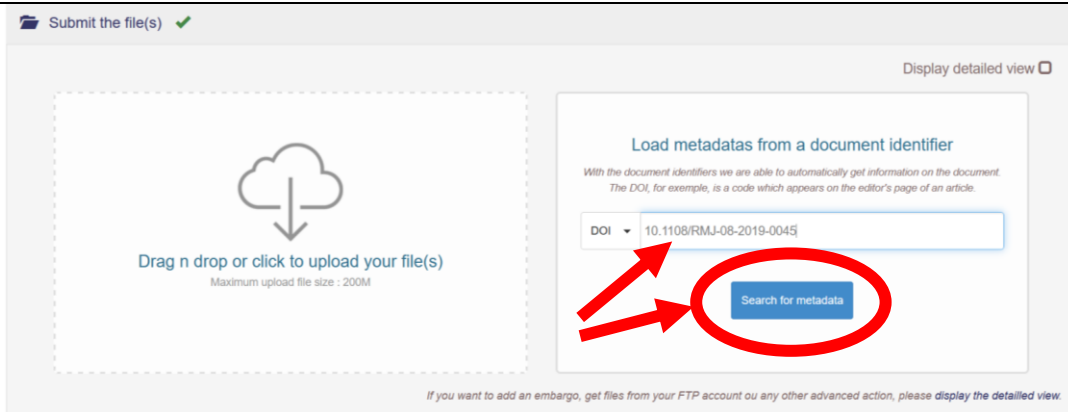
Submit the file(s)

Display detailed view

Drag n drop or click to upload your file(s)

Maximum upload file size : 200M

Load metadatas from a document identifier

With the document identifiers we are able to automatically get information on the document. The DOI, for exemple, is a code which appears on the editor's page of an article.

DOI 10.1108/RMJ-08-2019-0045

Search for metadata

If you want to add an embargo, get files from your FTP account ou any other advanced action, please display the detailled view.